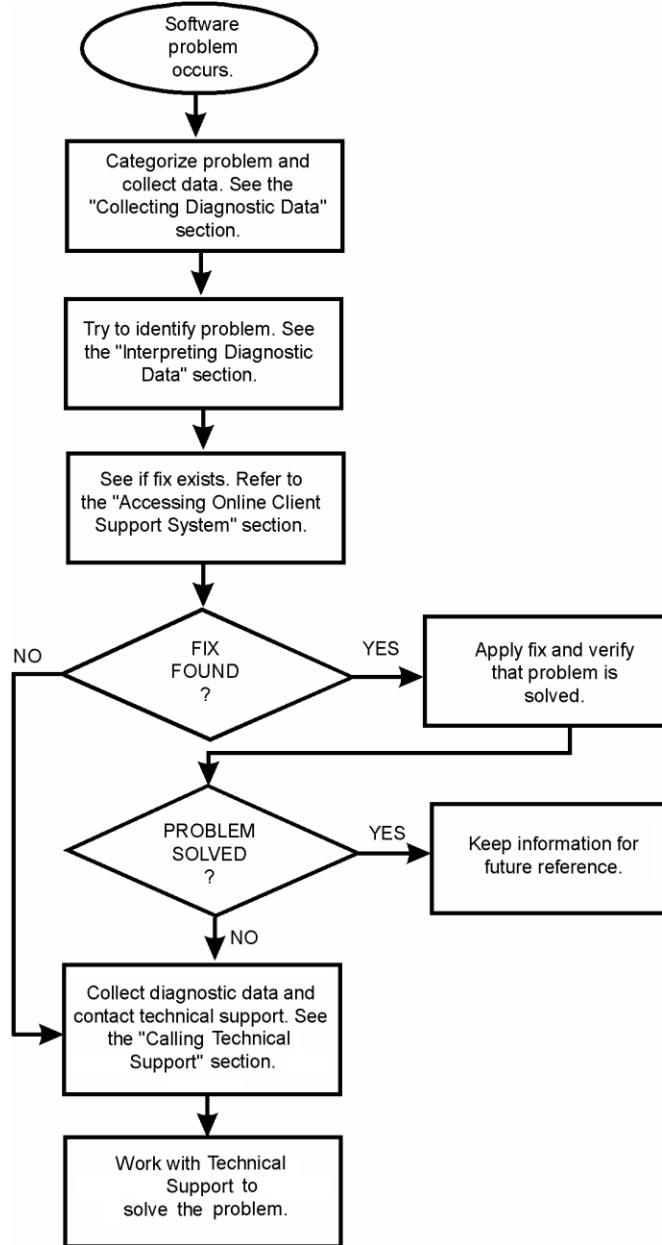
Software problem occurs.

Categorize problem and collect data. See the "Collecting Diagnostic Data" section.

Try to identify problem. See the "Interpreting Diagnostic Data" section.

See if fix exists. Refer to the "Accessing Online Client Support System" section.

FIX FOUND ?

NO

YES

Apply fix and verify that problem is solved.

PROBLEM SOLVED ?

YES

Keep information for future reference.

NO

Collect diagnostic data and contact technical support. See the "Calling Technical Support" section.

Work with Technical Support to solve the problem.